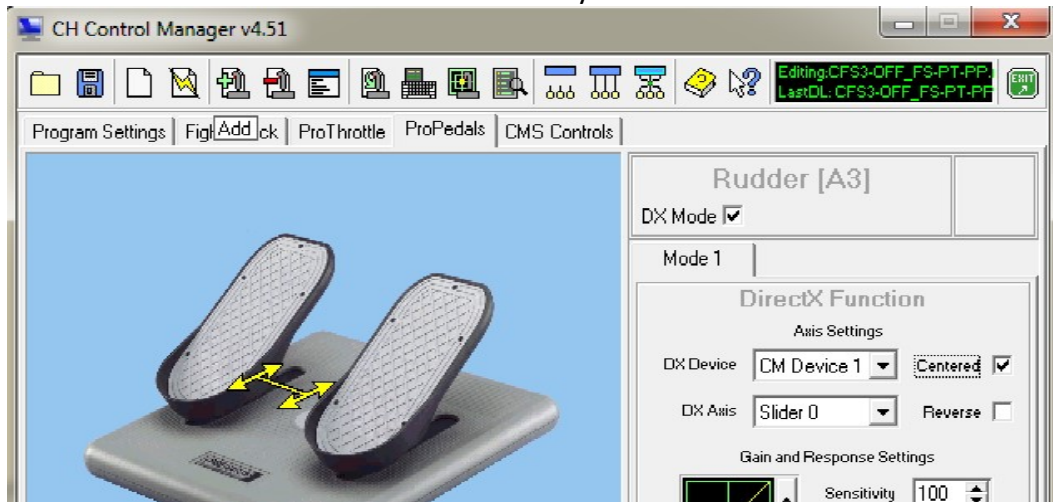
CH Control Manager v4.51

Editing:CFS3-OFF_FS-PT-PP.
LastDL: CFS3-OFF_FS-PT-PP

EXIT

Program Settings | Fig Add ck | ProThrottle | ProPedals | CMS Controls

Rudder [A3]

DX Mode ☑

Mode 1

DirectX Function

Axis Settings

DX Device CM Device 1 Centered ☑

DX Axis Slider 0 Reverse ☐

Gain and Response Settings

Sensitivity 100